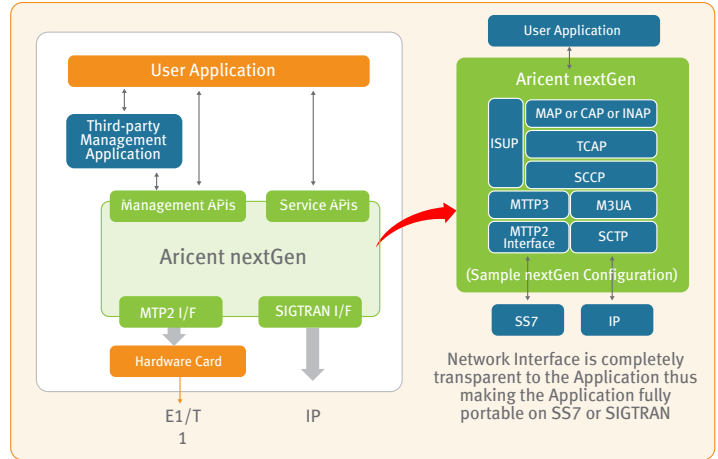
User Application

Third-party Management Application

Management APIs

Service APIs

Aricent nextGen

MTP2 I/F

SIGTRAN I/F

Hardware Card

E1/T 1

IP

User Application

Aricent nextGen

ISUP

MAP or CAP or INAP

TCAP

SCCP

MTTP3

M3UA

MTTP2 Interface

SCTP

(Sample nextGen Configuration)

SS7

IP

Network Interface is completely transparent to the Application thus making the Application fully portable on SS7 or SIGTRAN